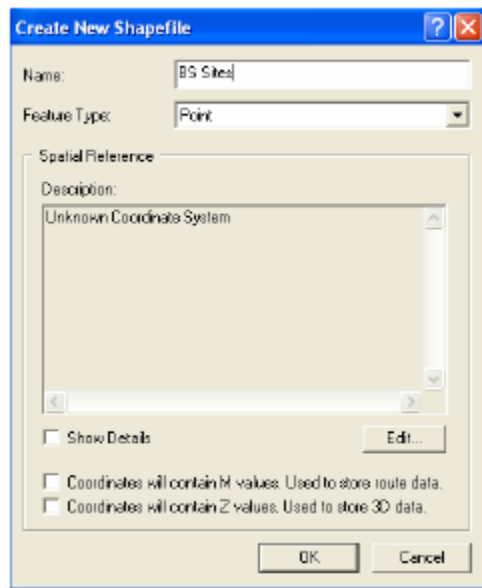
Create New Shapefile

Name: BS Sites

Feature Type: Point

Spatial Reference

Description:

Unknown Coordinate System

Show Details

Edit...

Coordinates will contain M values. Used to store route data.

Coordinates will contain Z values. Used to store 3D data.

OK

Cancel